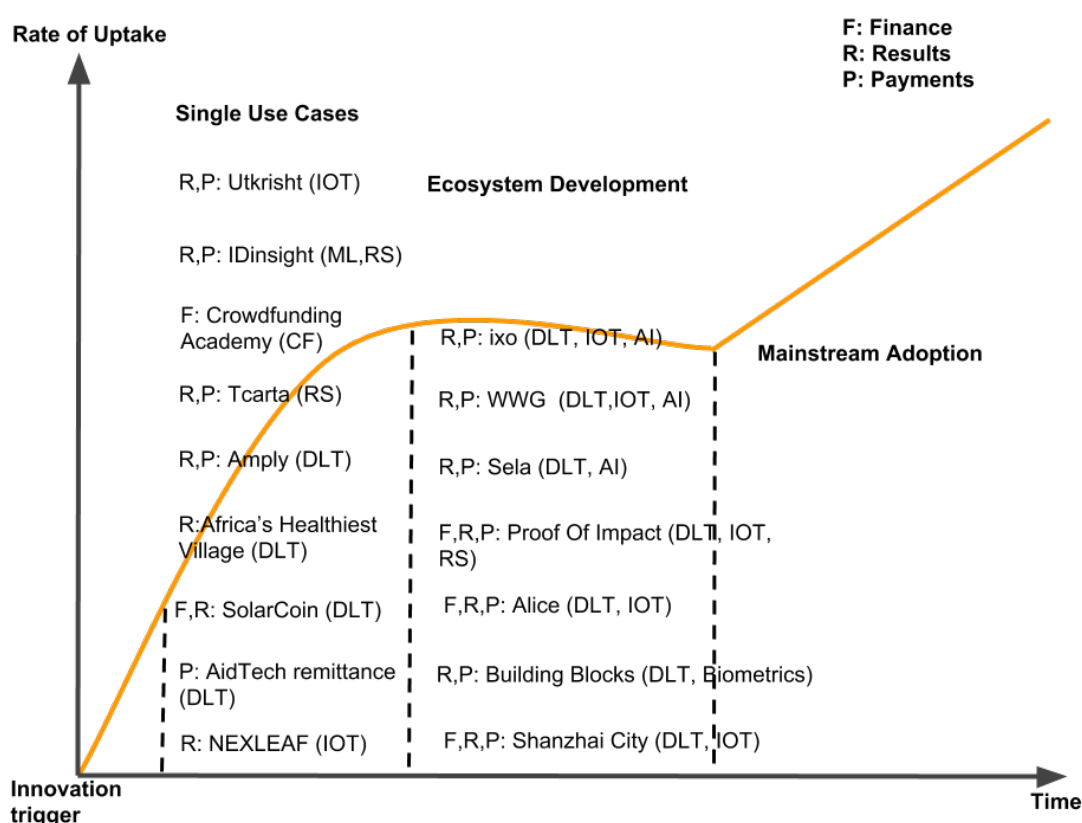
Rate of Uptake

F: Finance
R: Results
P: Payments

Single Use Cases

R,P: Utkrisht (IOT)

R,P: IDinsight (ML,RS)

F: Crowdfunding Academy (CF)

R,P: Tcarta (RS)

R,P: Amply (DLT)

R:Africa's Healthiest Village (DLT)

F,R: SolarCoin (DLT)

P: AidTech remittance (DLT)

R: NEXLEAF (IOT)

Ecosystem Development

R,P: ixo (DLT, IOT, AI)

R,P: WWG (DLT,IOT, AI)

R,P: Sela (DLT, AI)

F,R,P: Proof Of Impact (DLT, IOT, RS)

F,R,P: Alice (DLT, IOT)

R,P: Building Blocks (DLT, Biometrics)

F,R,P: Shanzhai City (DLT, IOT)

Mainstream Adoption

Innovation trigger

Time